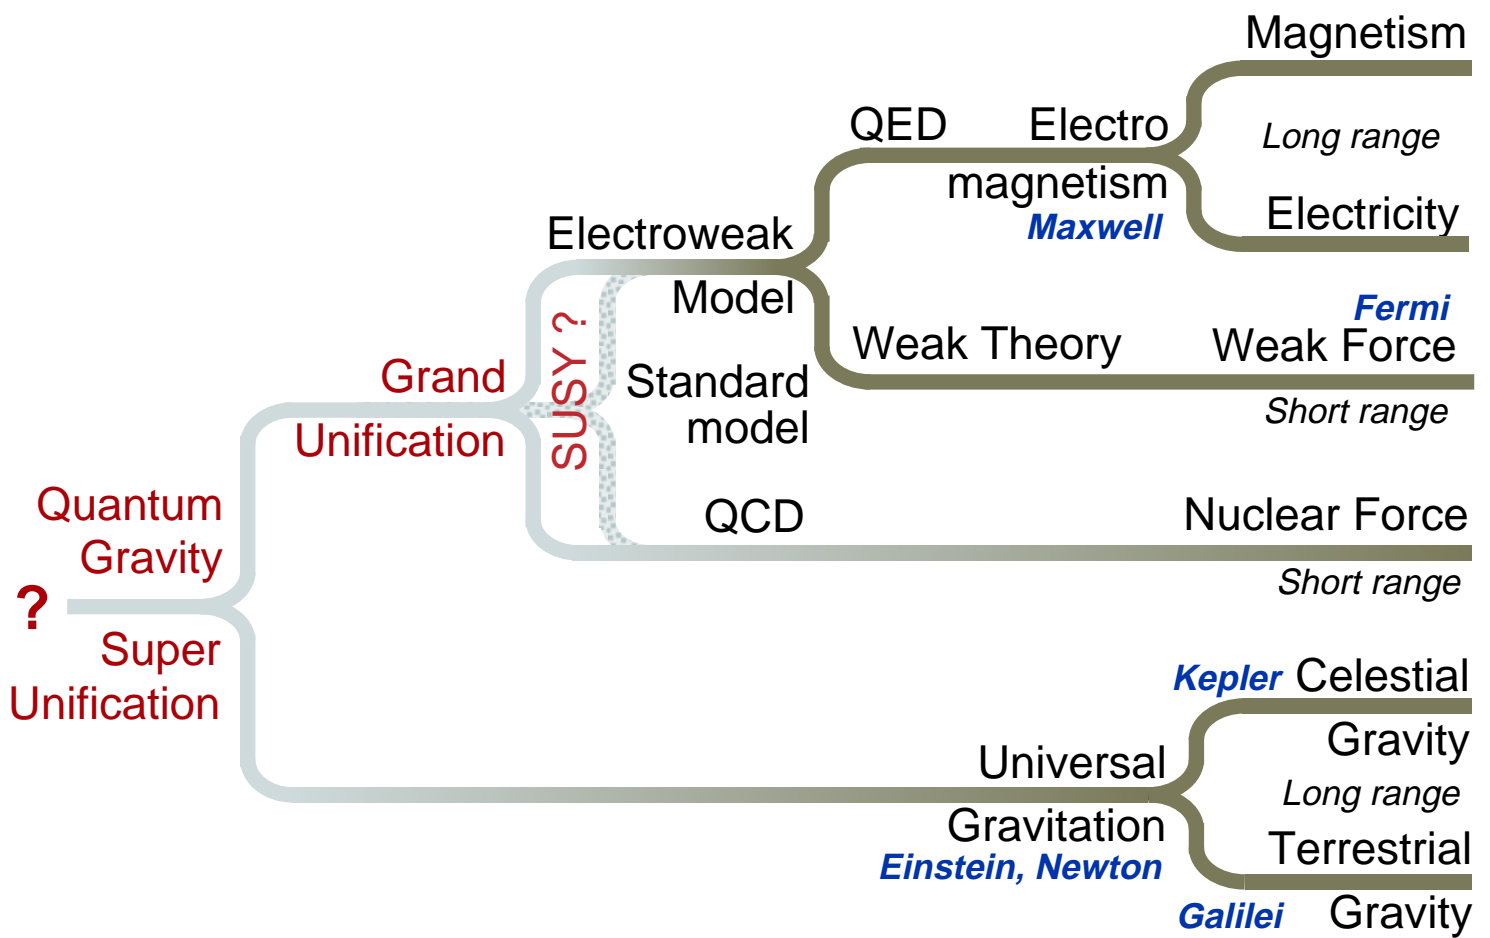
Magnetism

QED Electro magnetism
Maxwell

Long range

Electricity

Electroweak Model

Fermi
Weak Theory Weak Force

Short range

Grand Unification

SUSY ?

Standard model

QCD Nuclear Force

Short range

Quantum Gravity

?

Super Unification

Kepler Celestial Gravity

Long range

Universal Gravitation
Einstein, Newton

Terrestrial Gravity
Galilei